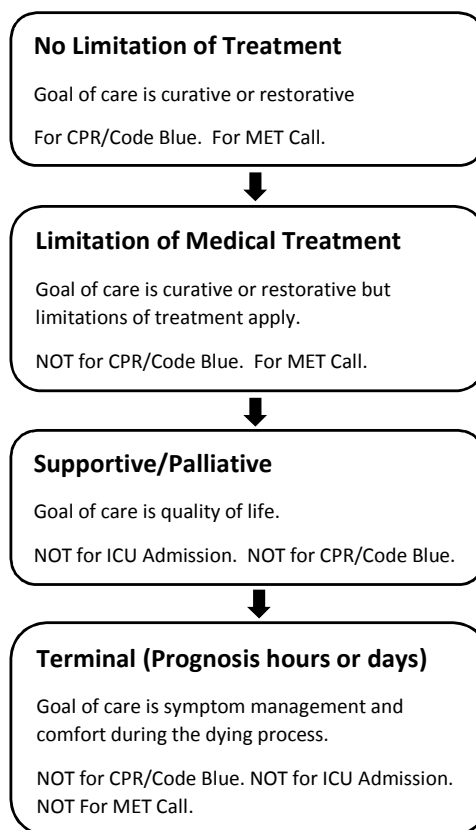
No Limitation of Treatment

Goal of care is curative or restorative

For CPR/Code Blue. For MET Call.

Limitation of Medical Treatment

Goal of care is curative or restorative but limitations of treatment apply.

NOT for CPR/Code Blue. For MET Call.

Supportive/Palliative

Goal of care is quality of life.

NOT for ICU Admission. NOT for CPR/Code Blue.

Terminal (Prognosis hours or days)

Goal of care is symptom management and comfort during the dying process.

NOT for CPR/Code Blue. NOT for ICU Admission. NOT For MET Call.